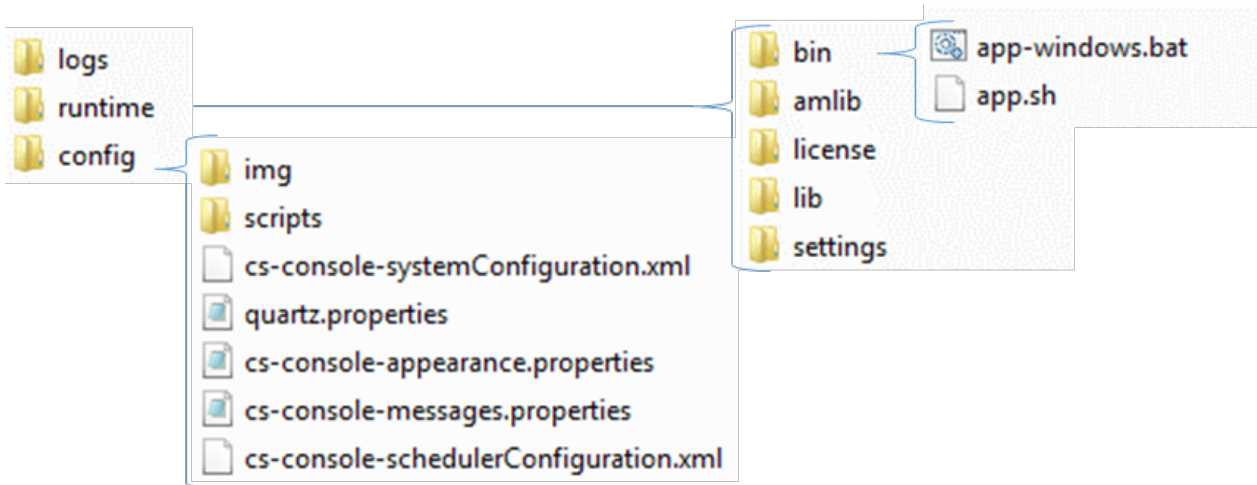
logs
runtime
config

img
scripts
cs-console-systemConfiguration.xml
quartz.properties
cs-console-appearance.properties
cs-console-messages.properties
cs-console-schedulerConfiguration.xml

bin
amlib
license
lib
settings

app-windows.bat
app.sh